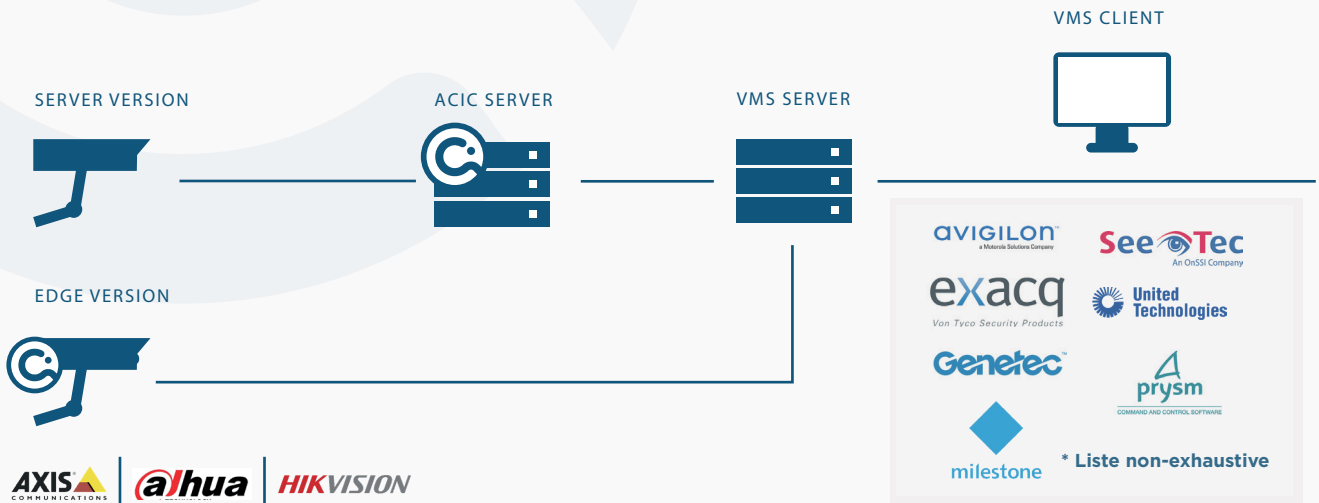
VMS CLIENT

SERVER VERSION

ACIC SERVER

VMS SERVER

EDGE VERSION

avigilon
a Motorola Solutions Company

See Tec
An OnSSI Company

exacq
Von Tyco Security Products

United Technologies

Genetec

prysm
COMMAND AND CONTROL SOFTWARE

milestone

* Liste non-exhaustive

AXIS
COMMUNICATIONS

alhua

HIKVISION